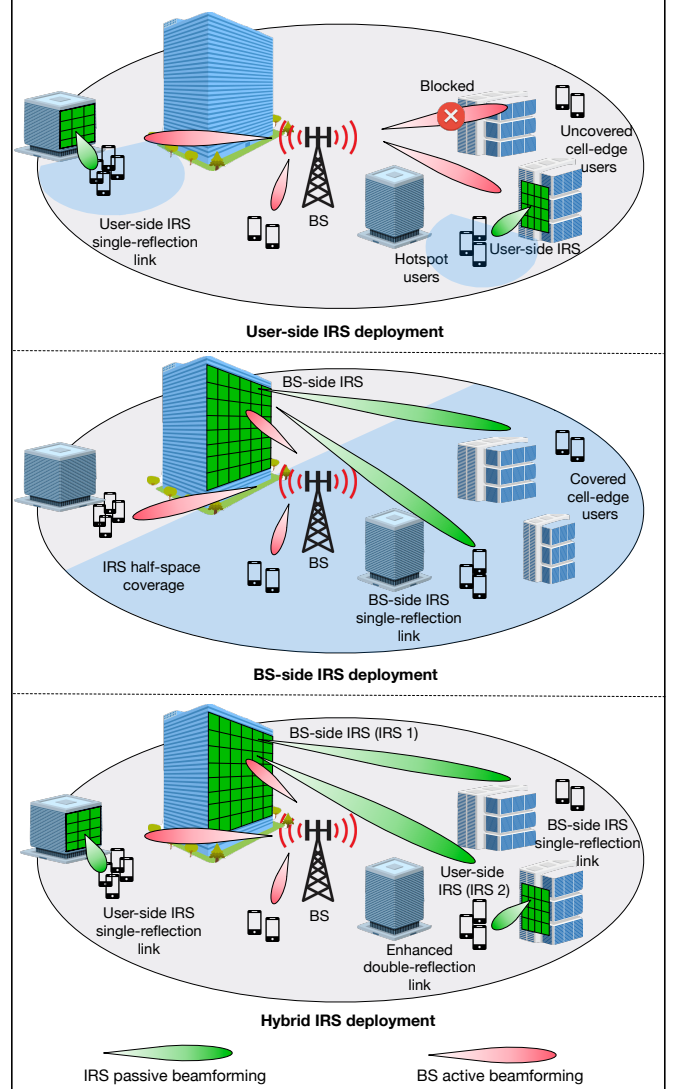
Blocked

Uncovered cell-edge users

User-side IRS single-reflection link

BS

Hotspot users

User-side IRS

User-side IRS deployment

BS-side IRS

Covered cell-edge users

IRS half-space coverage

BS

BS-side IRS single-reflection link

BS-side IRS deployment

BS-side IRS (IRS 1)

BS-side IRS single-reflection link

User-side IRS (IRS 2)

User-side IRS single-reflection link

BS

Enhanced double-reflection link

Hybrid IRS deployment

IRS passive beamforming

BS active beamforming